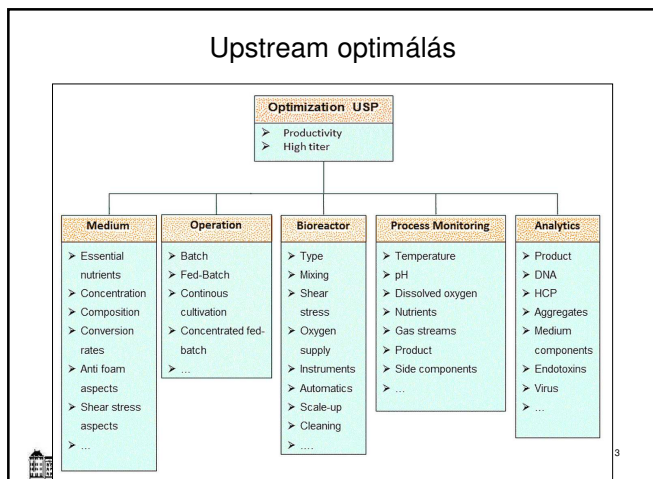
Upstream optimálás

Optimization USP
➢ Productivity
➢ High titer

Medium
➢ Essential nutrients
➢ Concentration
➢ Composition
➢ Conversion rates
➢ Anti foam aspects
➢ Shear stress aspects
➢ ...

Operation
➢ Batch
➢ Fed-Batch
➢ Continous cultivation
➢ Concentrated fed-batch
➢ ...

Bioreactor
➢ Type
➢ Mixing
➢ Shear stress
➢ Oxygen supply
➢ Instruments
➢ Automatics
➢ Scale-up
➢ Cleaning
➢ ....

Process Monitoring
➢ Temperature
➢ pH
➢ Dissolved oxygen
➢ Nutrients
➢ Gas streams
➢ Product
➢ Side components
➢ ...

Analytics
➢ Product
➢ DNA
➢ HCP
➢ Aggregates
➢ Medium components
➢ Endotoxins
➢ Virus
➢ ...

3